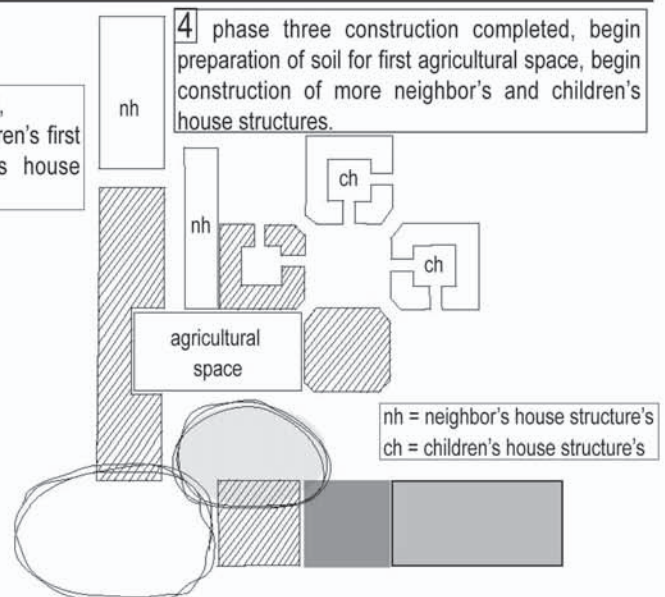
,
ren's first
s house

4 phase three construction completed, begin preparation of soil for first agricultural space, begin construction of more neighbor's and children's house structures.

nh

ch

nh

ch

agricultural space

nh = neighbor's house structure's
ch = children's house structure's